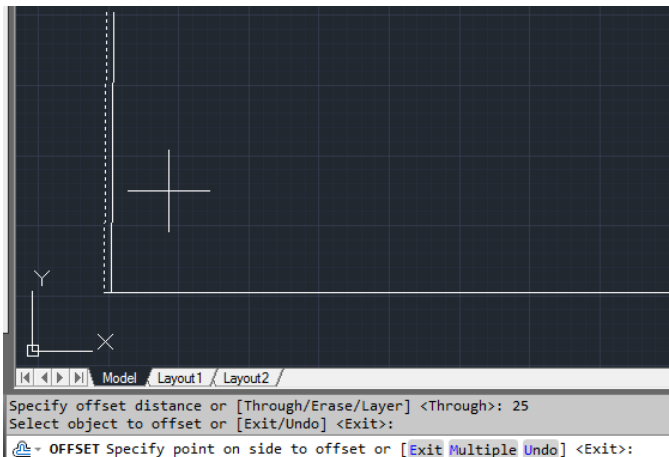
Y

X

Model Layout1 Layout2

Specify offset distance or [Through/Erase/Layer] <Through>: 25
Select object to offset or [Exit/Undo] <Exit>:

OFFSET Specify point on side to offset or [Exit Multiple Undo] <Exit>: